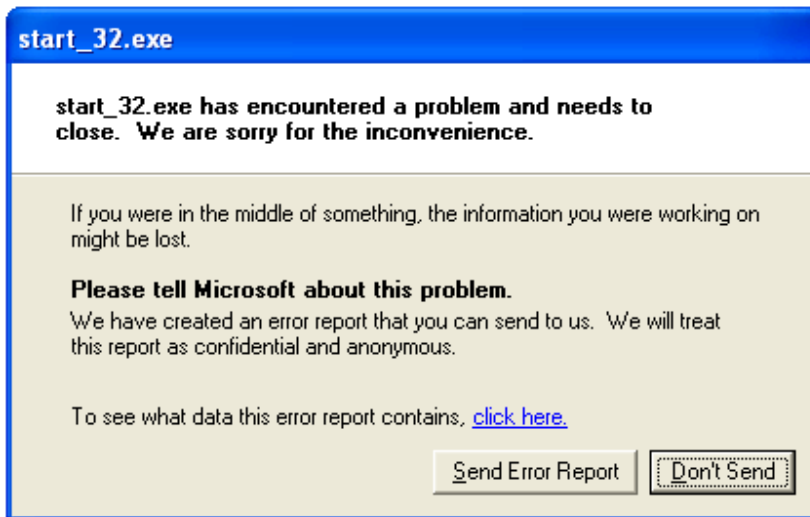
start_32.exe

start_32.exe has encountered a problem and needs to close. We are sorry for the inconvenience.

If you were in the middle of something, the information you were working on might be lost.

Please tell Microsoft about this problem.

We have created an error report that you can send to us. We will treat this report as confidential and anonymous.

To see what data this error report contains, click here.

Send Error Report

Don't Send